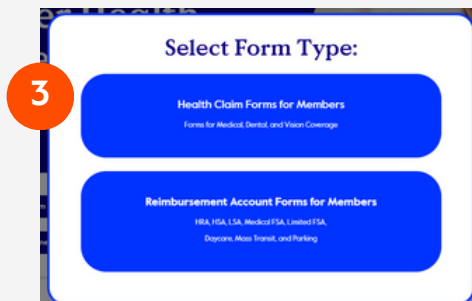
3

Select Form Type:

Health Claim Forms for Members

Forms for Medical, Dental, and Vision Coverage

Reimbursement Account Forms for Members

HRA, HSA, LSA, Medical FSA, Limited FSA, Daycare, Mass Transit, and Parking